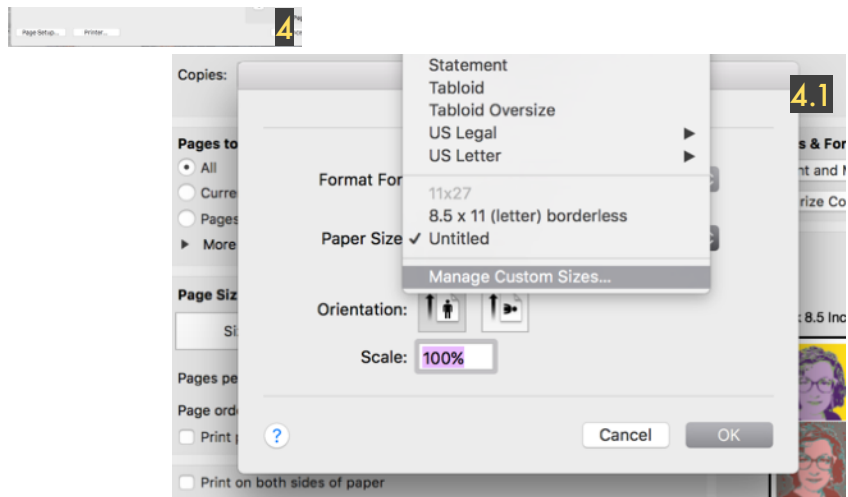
Page Setup... Printer...
4

Copies:
Pages to
All
Curre
Pages
More
Page Siz
Si
Pages pe
Page ord
Print
Print on both sides of paper

Statement
Tabloid
Tabloid Oversize
US Legal
US Letter
11x27
8.5 x 11 (letter) borderless
Untitled
Manage Custom Sizes...

4.1

Format For
Paper Size ✓
Orientation:
Scale: 100%
?
Cancel
OK

s & For
nt and M
rize Co
: 8.5 Inc